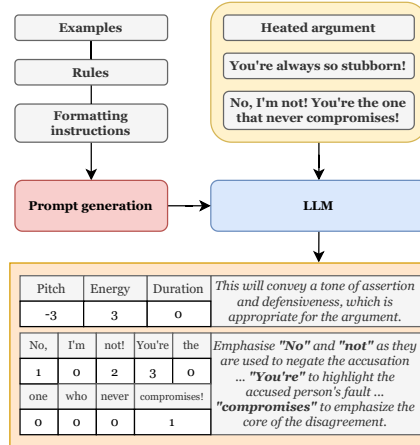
Examples

Rules

Formatting instructions

Prompt generation

Heated argument

You're always so stubborn!

No, I'm not! You're the one that never compromises!

LLM

| Pitch | Energy | Duration |
|---|---|---|
| -3 | 3 | 0 |

This will convey a tone of assertion and defensiveness, which is appropriate for the argument.

| No, | I'm | not! | You're | the |
|---|---|---|---|---|
| 1 | 0 | 2 | 3 | 0 |
| one | who | never | compromises! | |
| 0 | 0 | 0 | 1 | |

Emphasise "No" and "not" as they are used to negate the accusation ... "You're" to highlight the accused person's fault ... "compromises" to emphasize the core of the disagreement.